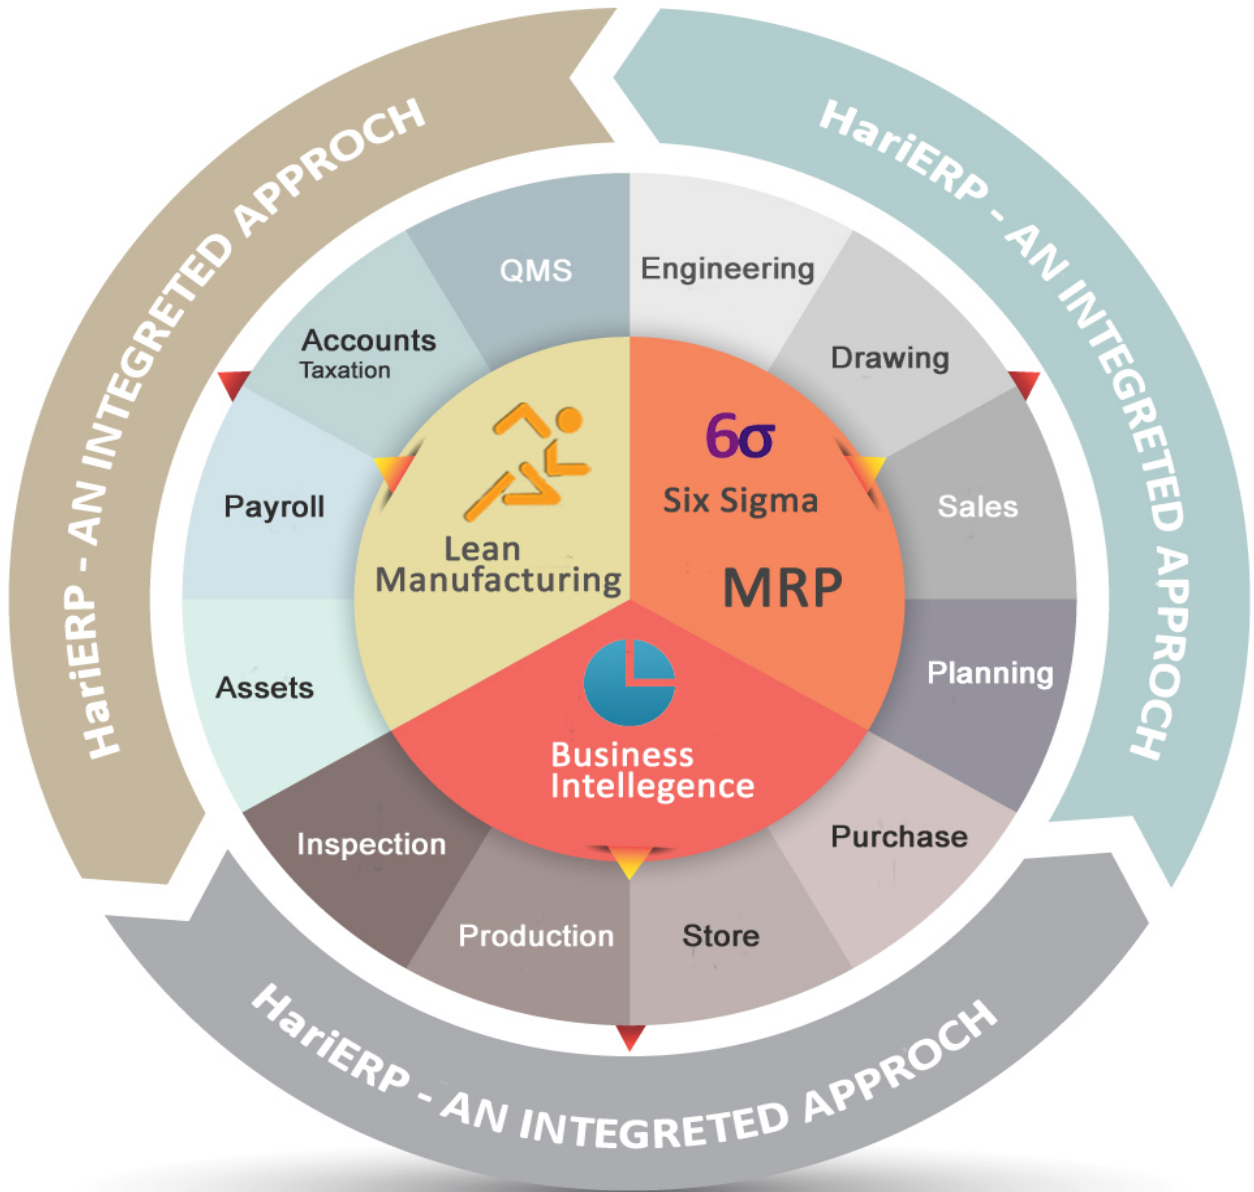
HariERP - AN INTEGRETED APPROCH

HariERP - AN INTEGRETED APPROCH

QMS

Engineering

Accounts
Taxation

Drawing

Payroll

$6\sigma$
Six Sigma

Sales

Lean
Manufacturing

MRP

Assets

Planning

Business
Intellegence

Inspection

Purchase

Production

Store

HariERP - AN INTEGRETED APPROCH